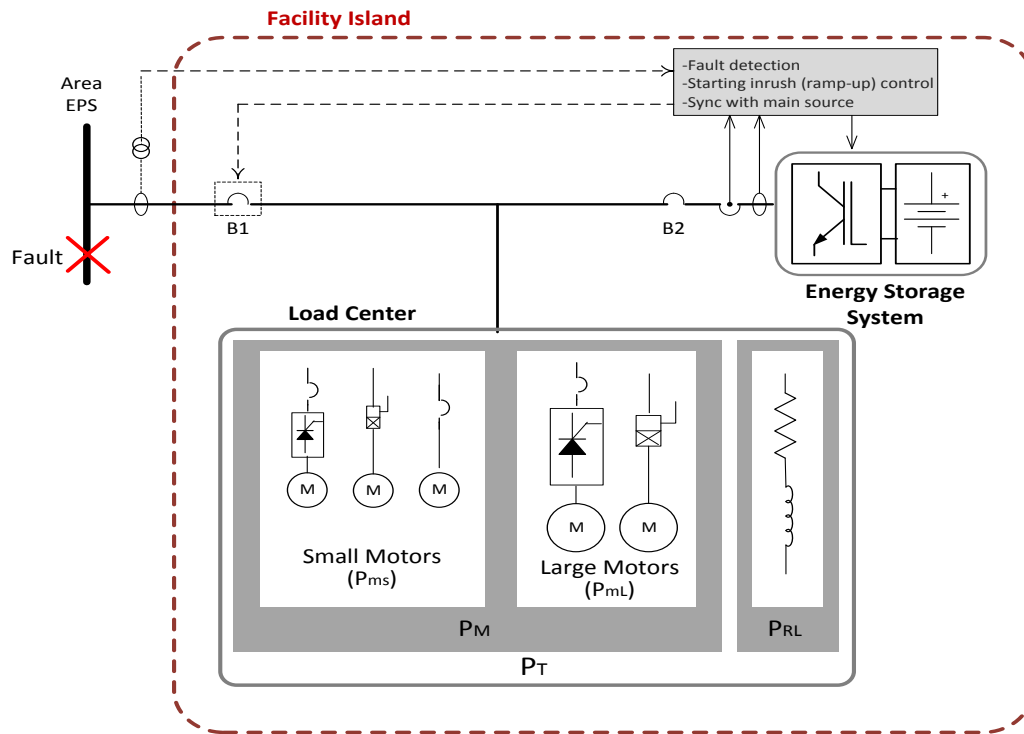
Facility Island

Area EPS

-Fault detection
-Starting inrush (ramp-up) control
-Sync with main source

B1

B2

Fault

Energy Storage System

Load Center

M M M

Small Motors ($P_{ms}$)

M M

Large Motors ($P_{mL}$)

$P_M$

$P_{RL}$

$P_T$